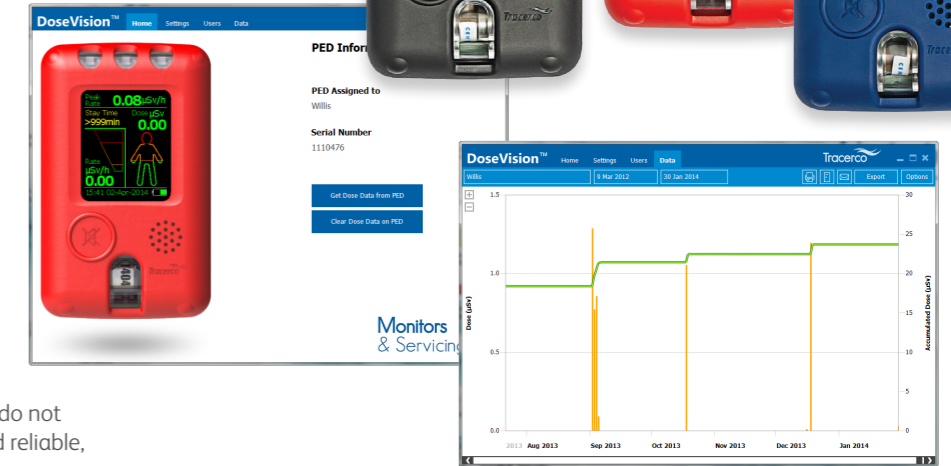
DoseVision™ Home Settings Users Data

Peak Rate 0.08 µSv/h
Stay Time >999min
Dose µSv 0.00
Rate µSv/h 0.00
15:41 02-Apr-2014

Tracerco

PED Infor

PED Assigned to
Willis

Serial Number
1110476

Get Dose Data from PED

Clear Dose Data on PED

Monitors
& Servicin

Tracerco

do not
d reliable,

DoseVision™ Home Settings Users Data
Tracerco

Willis
9 Mar 2012
30 Jan 2014
Export
Options

+
−

Dose (µSv)
Accumulated Dose (µSv)

1.5
1.0
0.5
0.0

30
25
20
15
10
5
0

2013 Aug 2013 Sep 2013 Oct 2013 Nov 2013 Dec 2013 Jan 2014